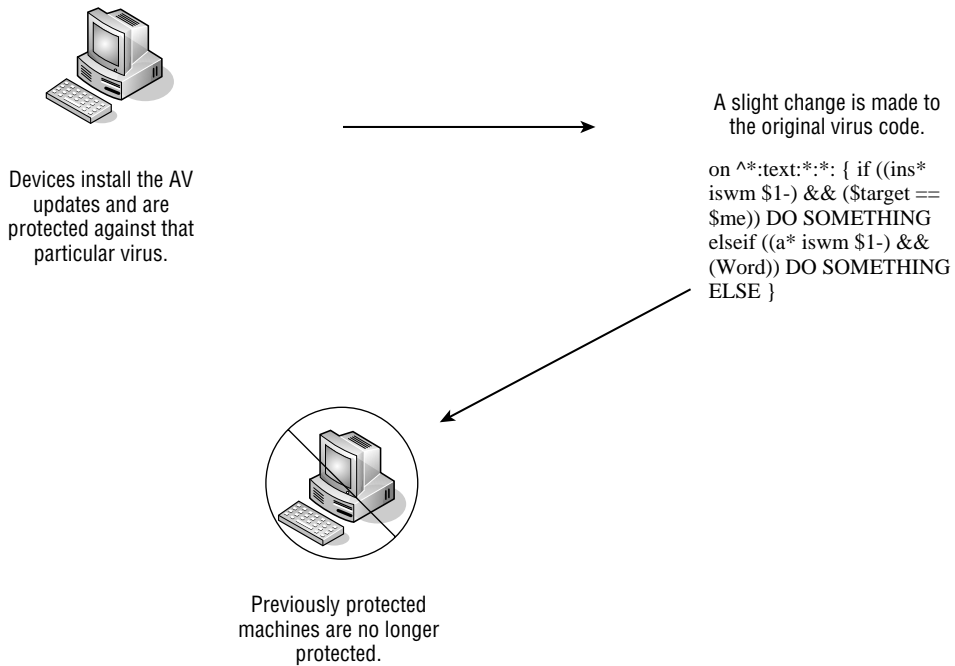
Devices install the AV updates and are protected against that particular virus.

A slight change is made to the original virus code.

on ^*:text:*:*: { if ((ins* iswm $1-) && ($target == $me)) DO SOMETHING elseif ((a* iswm $1-) && (Word)) DO SOMETHING ELSE }

Previously protected machines are no longer protected.